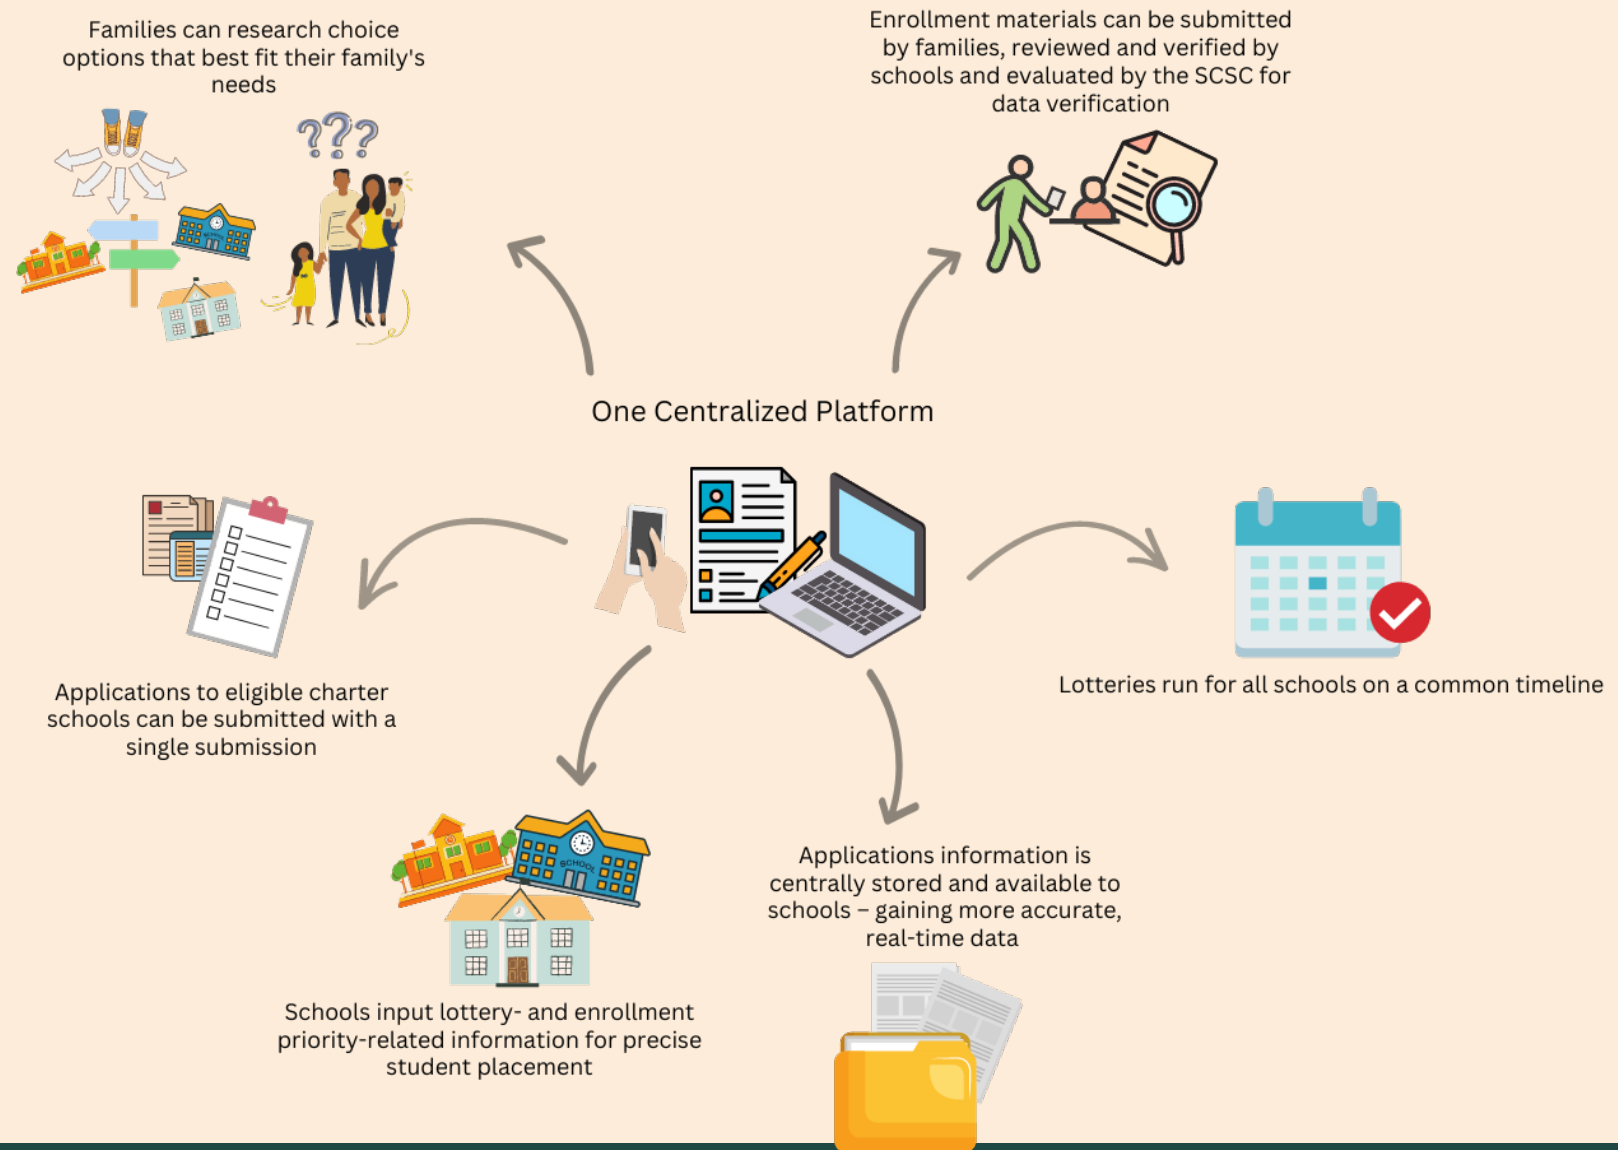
Families can research choice options that best fit their family's needs

Enrollment materials can be submitted by families, reviewed and verified by schools and evaluated by the SCSC for data verification

???

One Centralized Platform

Applications to eligible charter schools can be submitted with a single submission

Lotteries run for all schools on a common timeline

SCHOOL

Applications information is centrally stored and available to schools – gaining more accurate, real-time data

Schools input lottery- and enrollment priority-related information for precise student placement